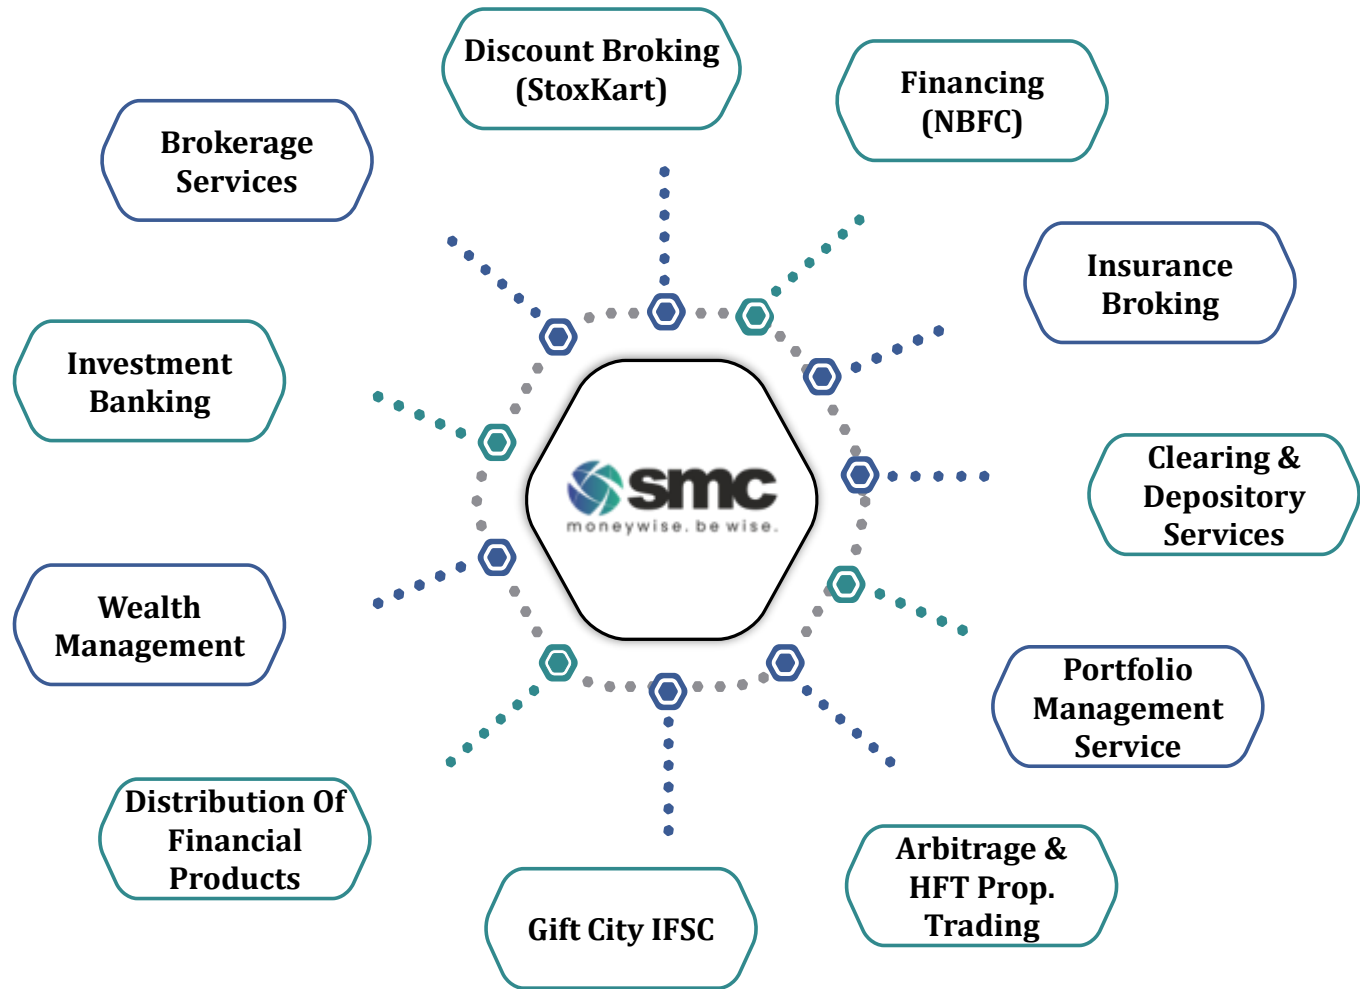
Discount Broking (StoxKart)

Financing (NBFC)

Brokerage Services

Insurance Broking

Investment Banking

smc
moneywise. be wise.

Clearing & Depository Services

Wealth Management

Portfolio Management Service

Distribution Of Financial Products

Arbitrage & HFT Prop. Trading

Gift City IFSC